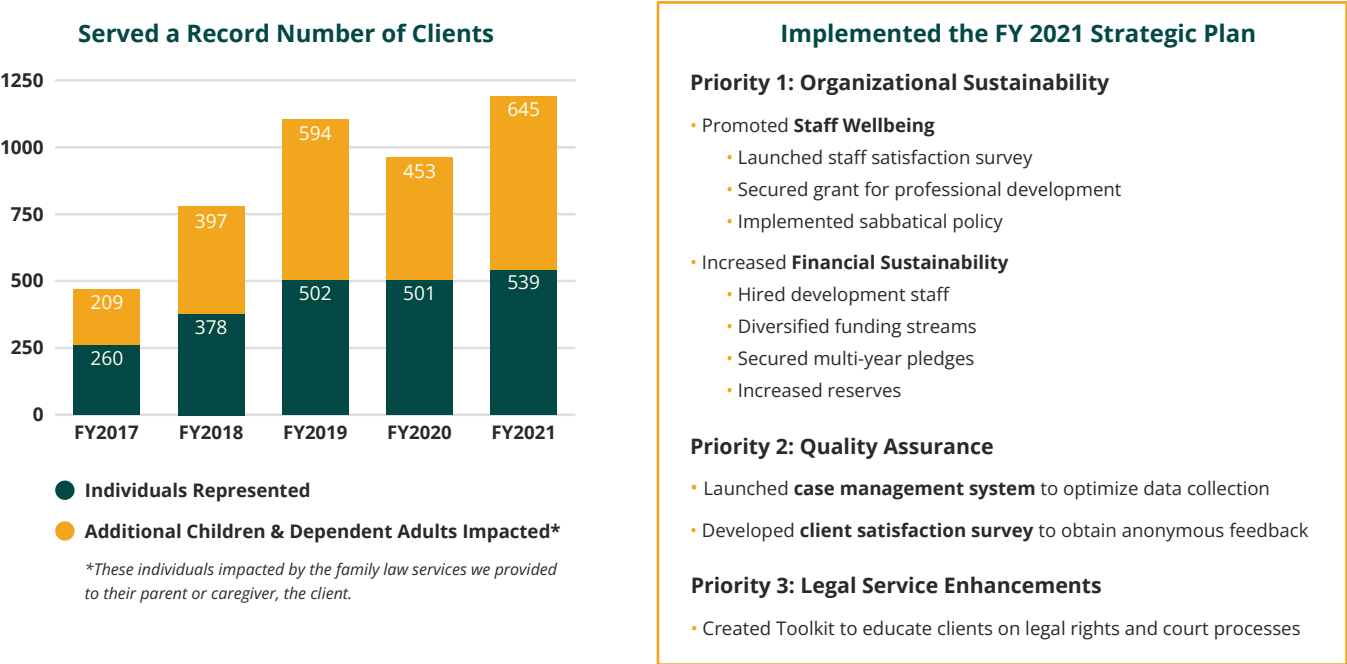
Served a Record Number of Clients

1250
1000
750
500
250
0

| | Individuals Represented | Additional Children & Dependent Adults Impacted* |
|---|---|---|
| FY2017 | 260 | 209 |
| FY2018 | 378 | 397 |
| FY2019 | 502 | 594 |
| FY2020 | 501 | 453 |
| FY2021 | 539 | 645 |

Individuals Represented

Additional Children & Dependent Adults Impacted*

*These individuals impacted by the family law services we provided to their parent or caregiver, the client.

Implemented the FY 2021 Strategic Plan

Priority 1: Organizational Sustainability

• Promoted Staff Wellbeing
• Launched staff satisfaction survey
• Secured grant for professional development
• Implemented sabbatical policy

• Increased Financial Sustainability
• Hired development staff
• Diversified funding streams
• Secured multi-year pledges
• Increased reserves

Priority 2: Quality Assurance

• Launched case management system to optimize data collection

• Developed client satisfaction survey to obtain anonymous feedback

Priority 3: Legal Service Enhancements

• Created Toolkit to educate clients on legal rights and court processes